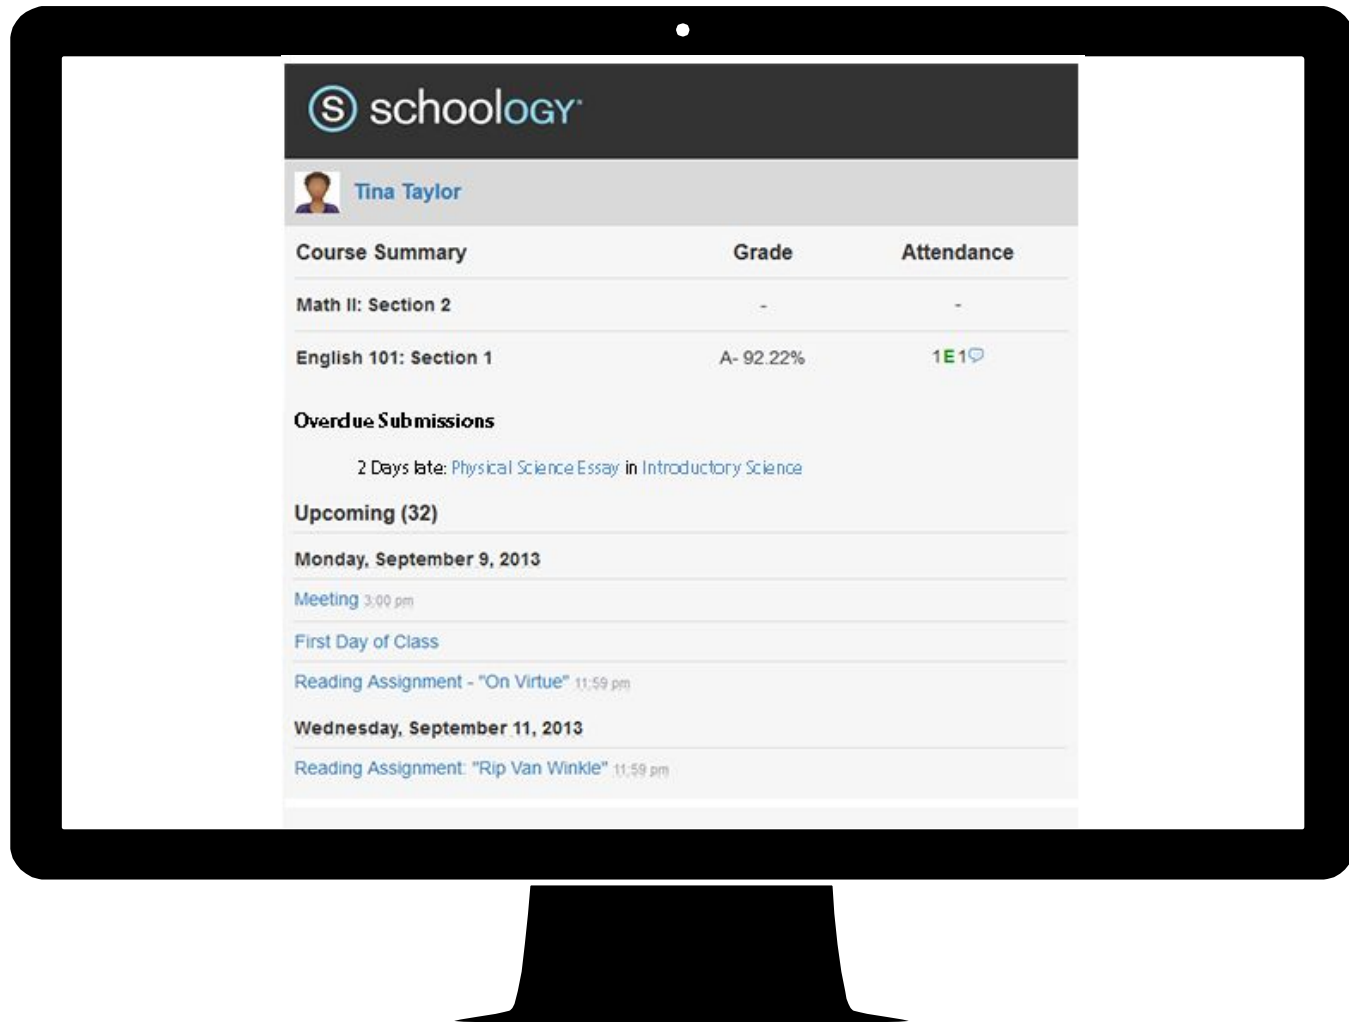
schoology

Tina Taylor

| Course Summary | Grade | Attendance |
|---|---|---|
| Math II: Section 2 | - | - |
| English 101: Section 1 | A- 92.22% | 1 E 1 |

Overdue Submissions

2 Days late: Physical Science Essay in Introductory Science

Upcoming (32)

Monday, September 9, 2013

Meeting 3:00 pm

First Day of Class

Reading Assignment - "On Virtue" 11:59 pm

Wednesday, September 11, 2013

Reading Assignment: "Rip Van Winkle" 11:59 pm